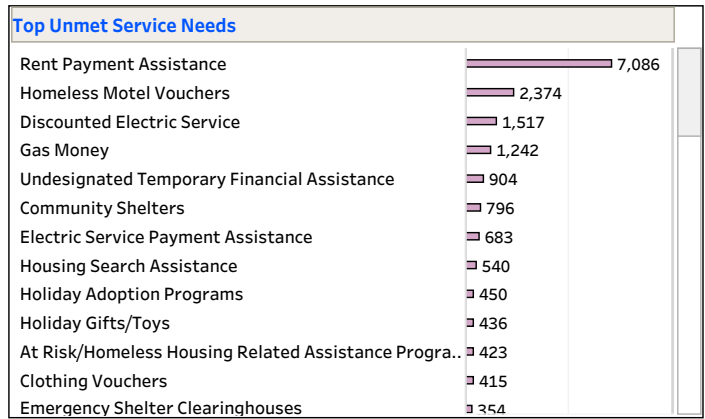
Top Unmet Service Needs

| | |
|---|---|
| Rent Payment Assistance | 7,086 |
| Homeless Motel Vouchers | 2,374 |
| Discounted Electric Service | 1,517 |
| Gas Money | 1,242 |
| Undesignated Temporary Financial Assistance | 904 |
| Community Shelters | 796 |
| Electric Service Payment Assistance | 683 |
| Housing Search Assistance | 540 |
| Holiday Adoption Programs | 450 |
| Holiday Gifts/Toys | 436 |
| At Risk/Homeless Housing Related Assistance Progra.. | 423 |
| Clothing Vouchers | 415 |
| Emergency Shelter Clearinghouses | 354 |